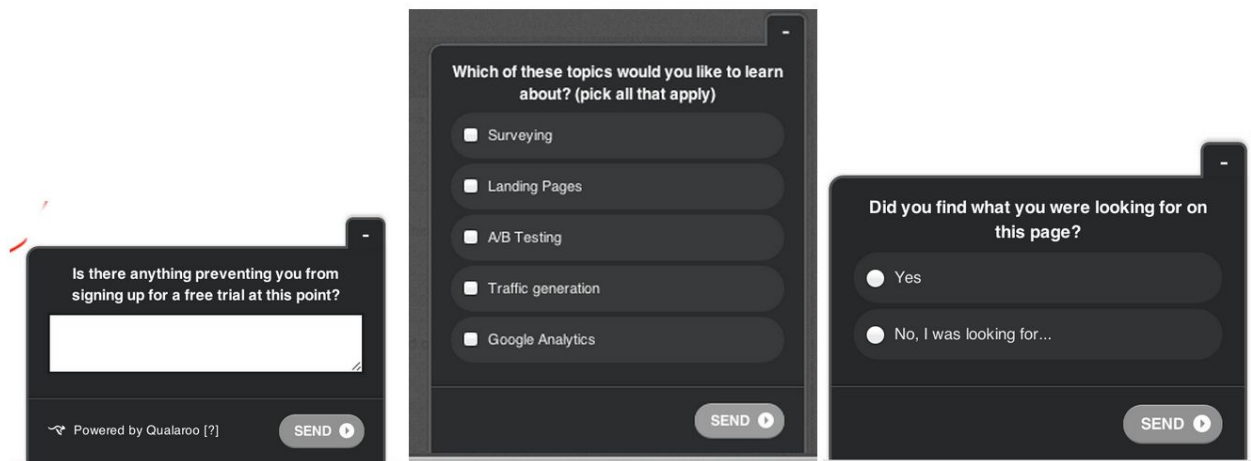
-

Is there anything preventing you from signing up for a free trial at this point?

Powered by Qualaroo [?]

SEND

-

Which of these topics would you like to learn about? (pick all that apply)

Surveying

Landing Pages

A/B Testing

Traffic generation

Google Analytics

SEND

-

Did you find what you were looking for on this page?

Yes

No, I was looking for...

SEND